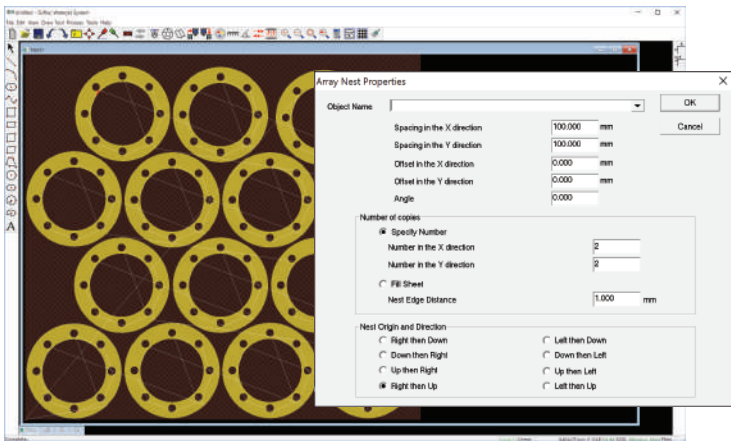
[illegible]
File Edit View Draw Tool Process Tools Help

Array Nest Properties

Object Name

OK

Cancel

Spacing in the X direction 100.000 mm

Spacing in the Y direction 100.000 mm

Offset in the X direction 0.000 mm

Offset in the Y direction 0.000 mm

Angle 0.000

Number of copies

Specify Number

Number in the X direction 2

Number in the Y direction 2

Fill Sheet

Nest Edge Distance 1.000 mm

Nest Origin and Direction

Right then Down

Left then Down

Down then Right

Down then Left

Up then Right

Up then Left

Right then Up

Left then Up

A